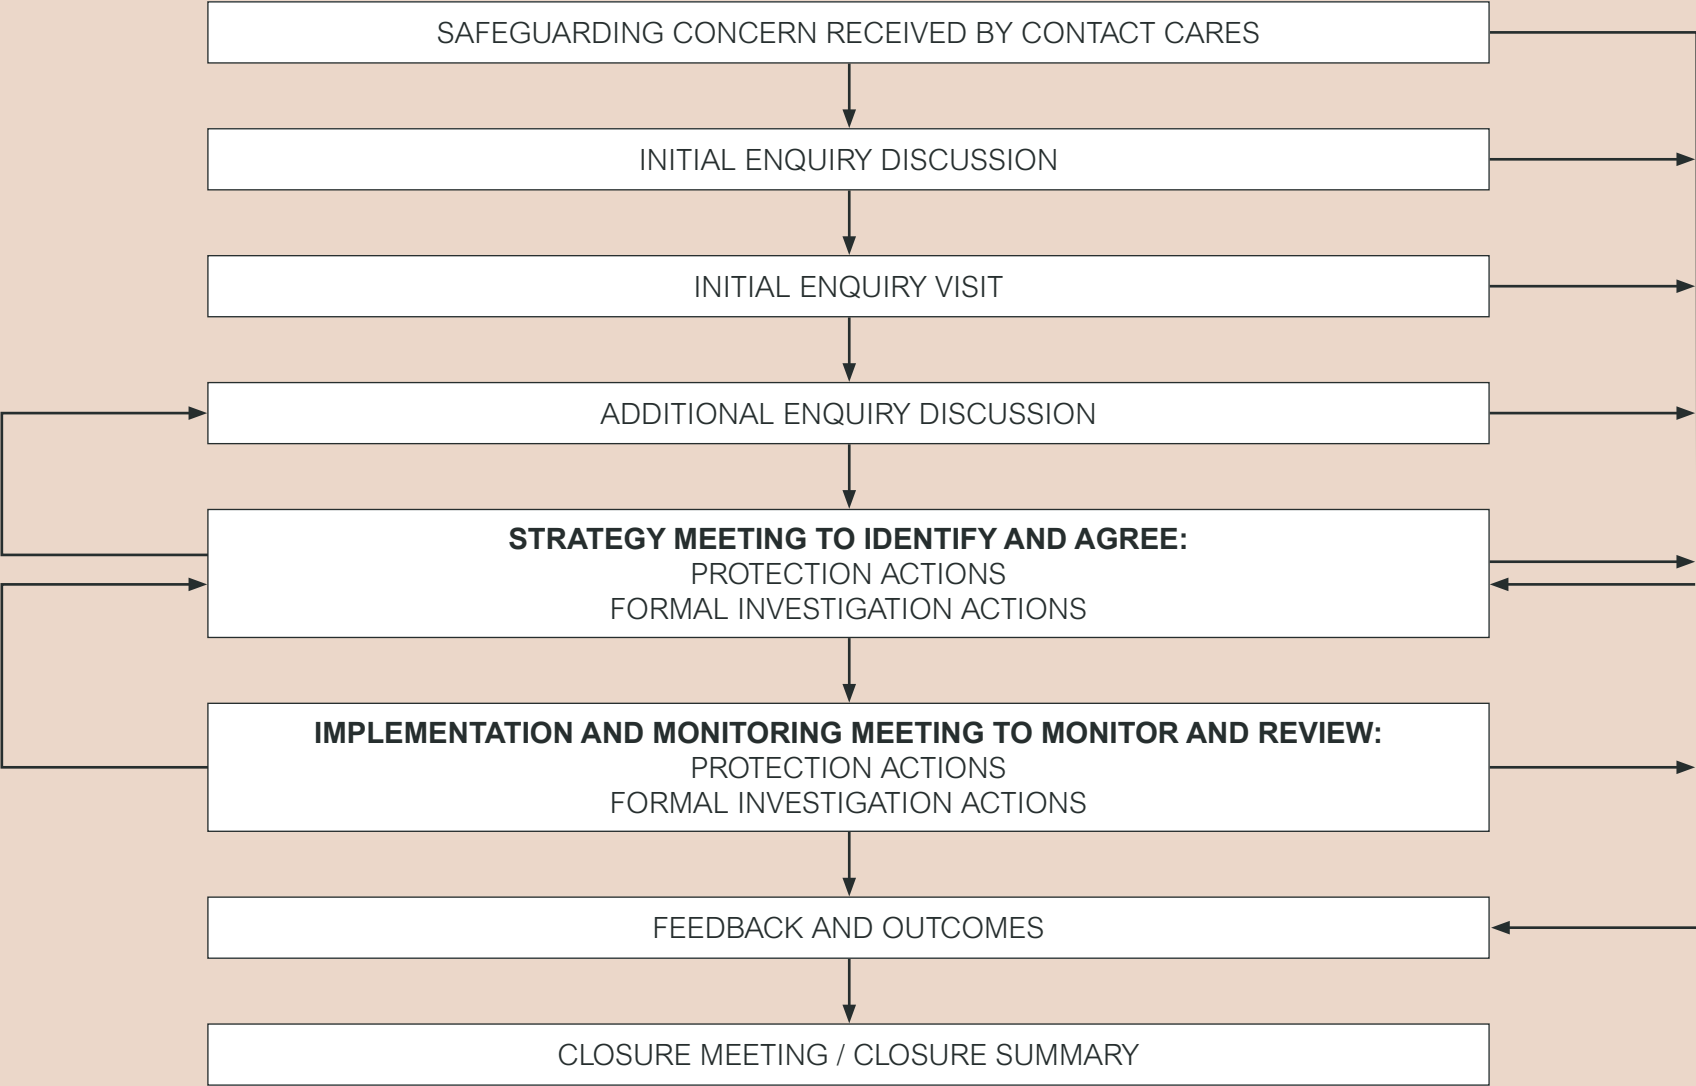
SAFEGUARDING CONCERN RECEIVED BY CONTACT CARES

INITIAL ENQUIRY DISCUSSION

INITIAL ENQUIRY VISIT

ADDITIONAL ENQUIRY DISCUSSION

**STRATEGY MEETING TO IDENTIFY AND AGREE:**
PROTECTION ACTIONS
FORMAL INVESTIGATION ACTIONS

**IMPLEMENTATION AND MONITORING MEETING TO MONITOR AND REVIEW:**
PROTECTION ACTIONS
FORMAL INVESTIGATION ACTIONS

FEEDBACK AND OUTCOMES

CLOSURE MEETING / CLOSURE SUMMARY